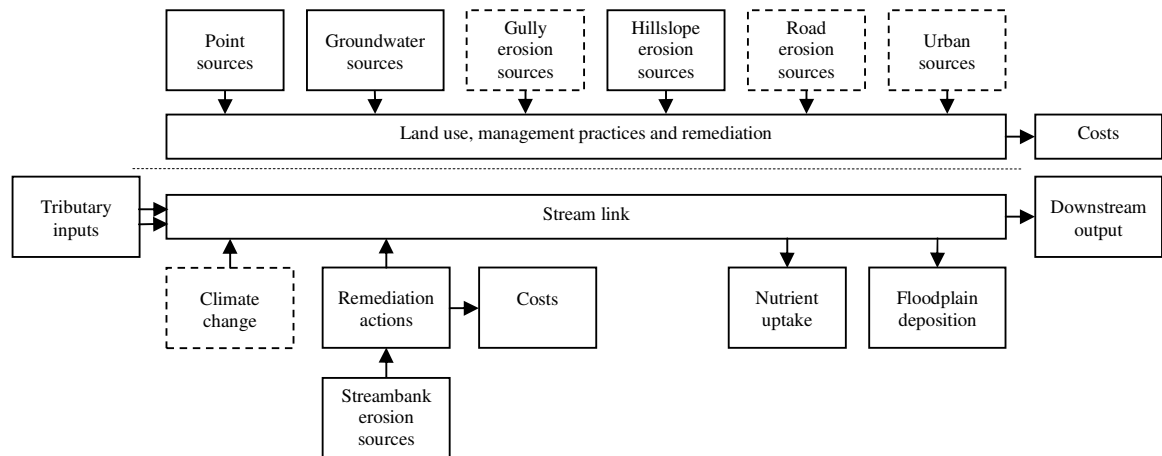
Point sources

Groundwater sources

Gully erosion sources

Hillslope erosion sources

Road erosion sources

Urban sources

Land use, management practices and remediation

Costs

Tributary inputs

Stream link

Downstream output

Climate change

Remediation actions

Costs

Nutrient uptake

Floodplain deposition

Streambank erosion sources